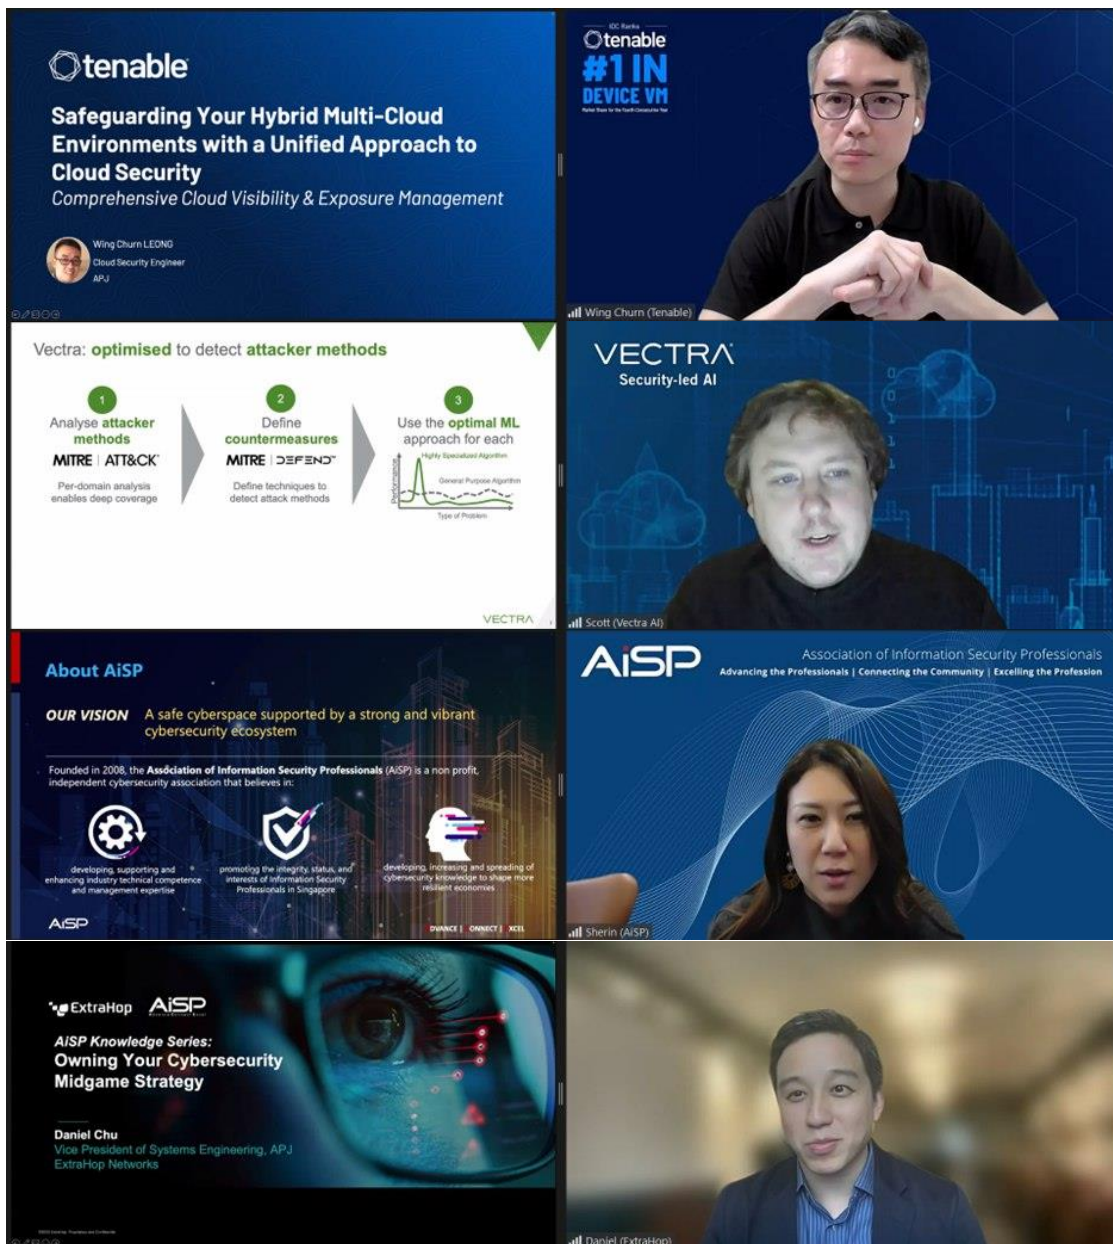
tenable

Safeguarding Your Hybrid Multi-Cloud Environments with a Unified Approach to Cloud Security

Comprehensive Cloud Visibility & Exposure Management

Wing Churn LEONG
Cloud Security Engineer
APJ

IDC Ranks
tenable
#1 IN
DEVICE VM
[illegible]

Wing Churn (Tenable)

Vectra: optimised to detect attacker methods

1
Analyse attacker methods
MITRE | ATT&CK
Per-domain analysis enables deep coverage

2
Define countermeasures
MITRE | D3FEND
Define techniques to detect attack methods

3
Use the optimal ML approach for each
Highly Specialized Algorithm
General Purpose Algorithm
Performance
Type of Problem

VECTRA

VECTRA
Security-led AI

Scott (Vectra AI)

About AiSP

OUR VISION A safe cyberspace supported by a strong and vibrant cybersecurity ecosystem

Founded in 2008, the Association of Information Security Professionals (AiSP) is a non profit, independent cybersecurity association that believes in:

developing, supporting and enhancing industry technical competence and management expertise

promoting the integrity, status, and interests of Information Security Professionals in Singapore

developing, increasing and spreading of cybersecurity knowledge to shape more resilient economies

AiSP

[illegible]DVANCE | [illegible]ONNECT | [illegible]XCEL

AiSP
Association of Information Security Professionals
Advancing the Professionals | Connecting the Community | Excelling the Profession

Sherin (AiSP)

ExtraHop AiSP

AiSP Knowledge Series:
Owning Your Cybersecurity Midgame Strategy

Daniel Chu
Vice President of Systems Engineering, APJ
ExtraHop Networks

Daniel (ExtraHop)